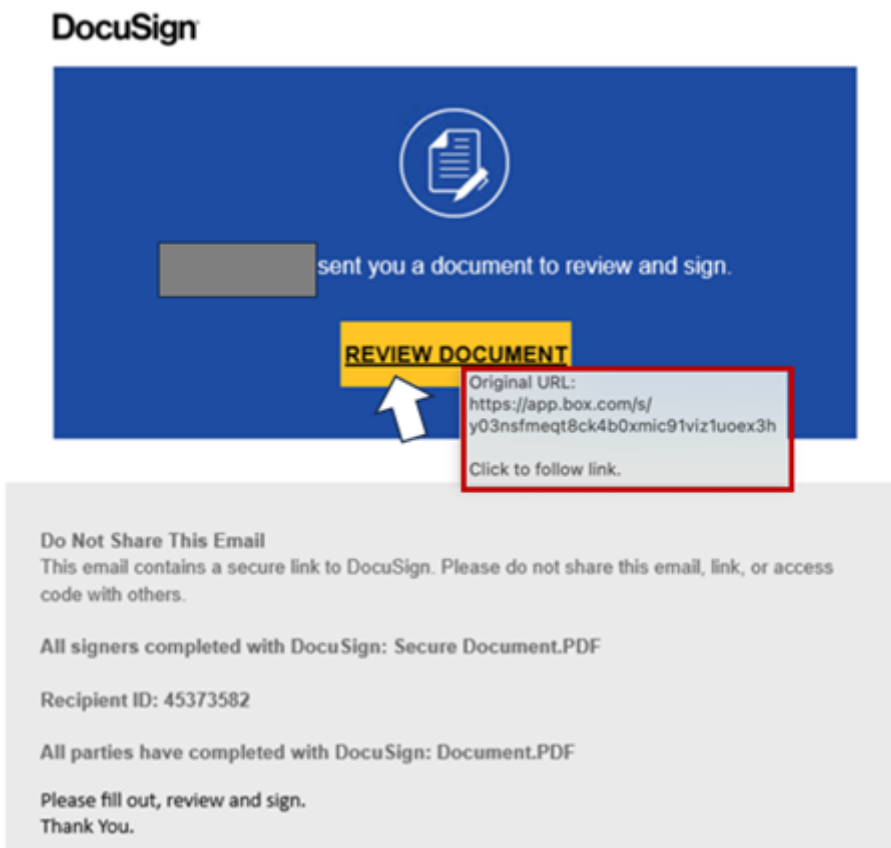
DocuSign

sent you a document to review and sign.

REVIEW DOCUMENT

Original URL:
https://app.box.com/s/y03nsfmeqt8ck4b0xmic91viz1uoex3h

Click to follow link.

Do Not Share This Email
This email contains a secure link to DocuSign. Please do not share this email, link, or access code with others.

All signers completed with DocuSign: Secure Document.PDF

Recipient ID: 45373582

All parties have completed with DocuSign: Document.PDF

Please fill out, review and sign.
Thank You.